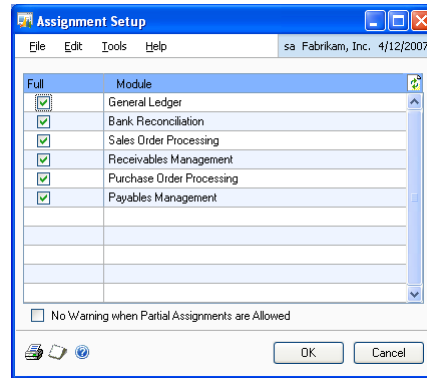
Assignment Setup

File Edit Tools Help

sa Fabrikam, Inc. 4/12/2007

| Full | Module |
|---|---|
| ☑ | General Ledger |
| ☑ | Bank Reconciliation |
| ☑ | Sales Order Processing |
| ☑ | Receivables Management |
| ☑ | Purchase Order Processing |
| ☑ | Payables Management |

No Warning when Partial Assignments are Allowed

OK Cancel